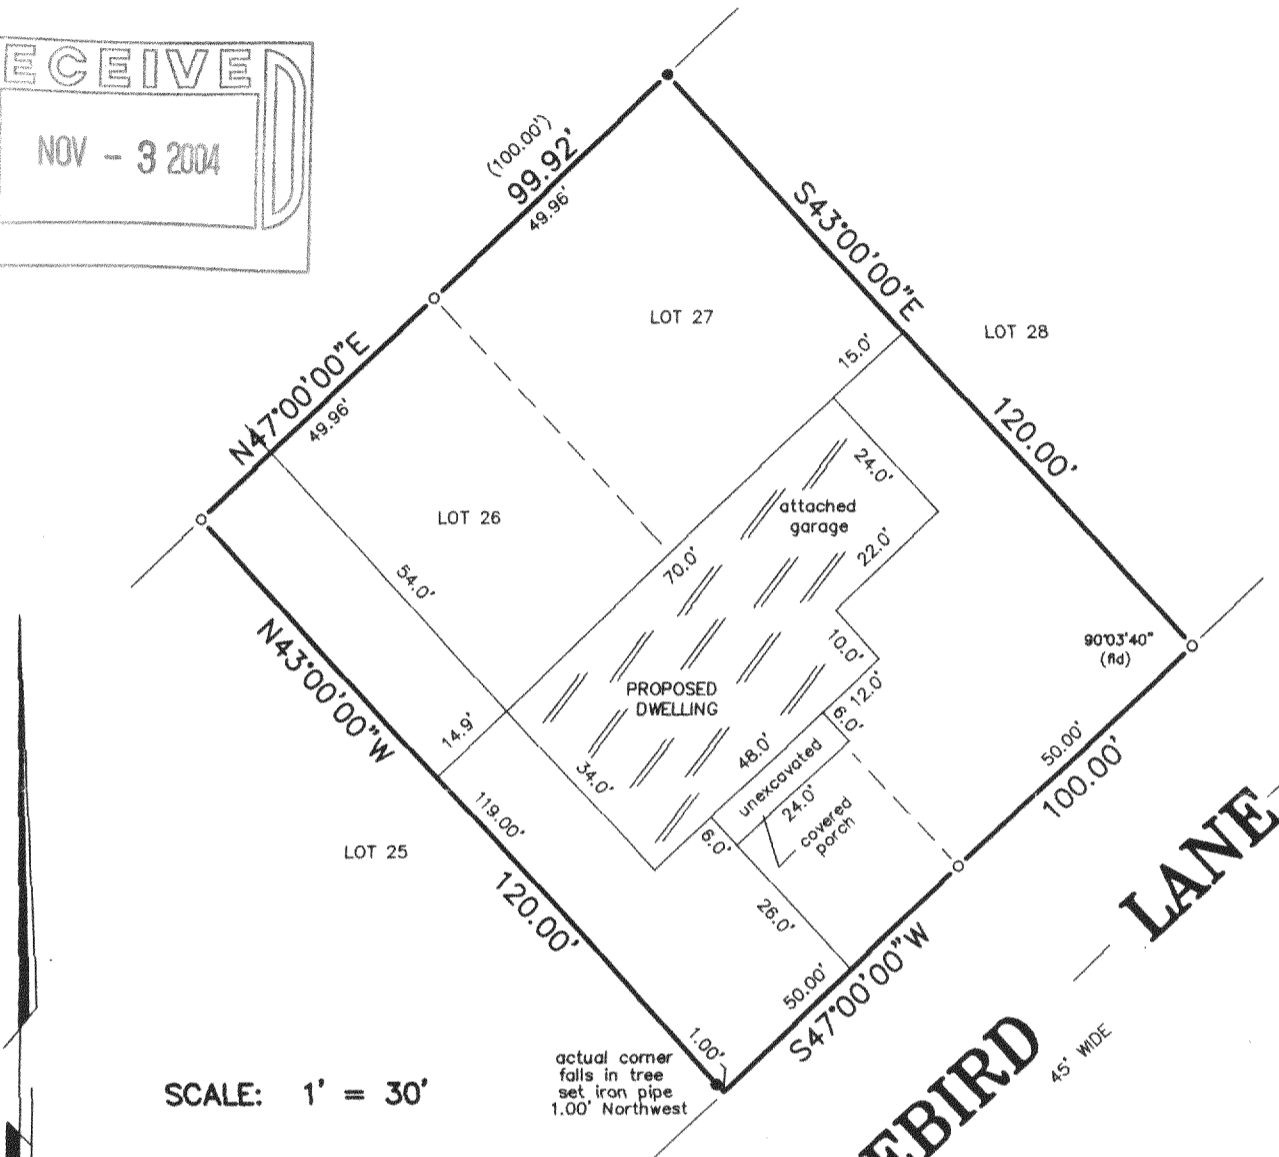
ECEIVED
NOV - 3 2004

(100.00')
99.92'
49.96'

S43°00'00"E

LOT 27

LOT 28

15.0'

120.00'

N47°00'00"E
49.96'

24.0'

attached garage

LOT 26

22.0'

70.0'

54.0'

N43°00'00"W

90°03'40"
(fld)

10.0'

12.0'

PROPOSED DWELLING

6.0'

14.9'

48.0'

unexcavated

34.0'

24.0'

covered porch

50.00'

100.00'

119.00'

6.0'

LOT 25

120.00'

26.0'

S47°00'00"W

50.00'

LANE

1.00'

actual corner falls in tree set iron pipe 1.00' Northwest

SCALE: 1' = 30'

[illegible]EBIRD

45' WIDE